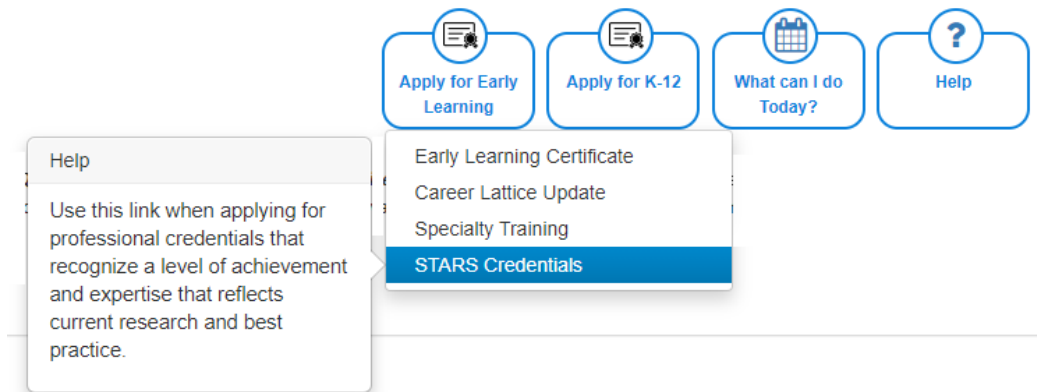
Apply for Early Learning

Apply for K-12

What can I do Today?

?
Help

Help

Use this link when applying for professional credentials that recognize a level of achievement and expertise that reflects current research and best practice.

Early Learning Certificate
Career Lattice Update
Specialty Training
STARS Credentials